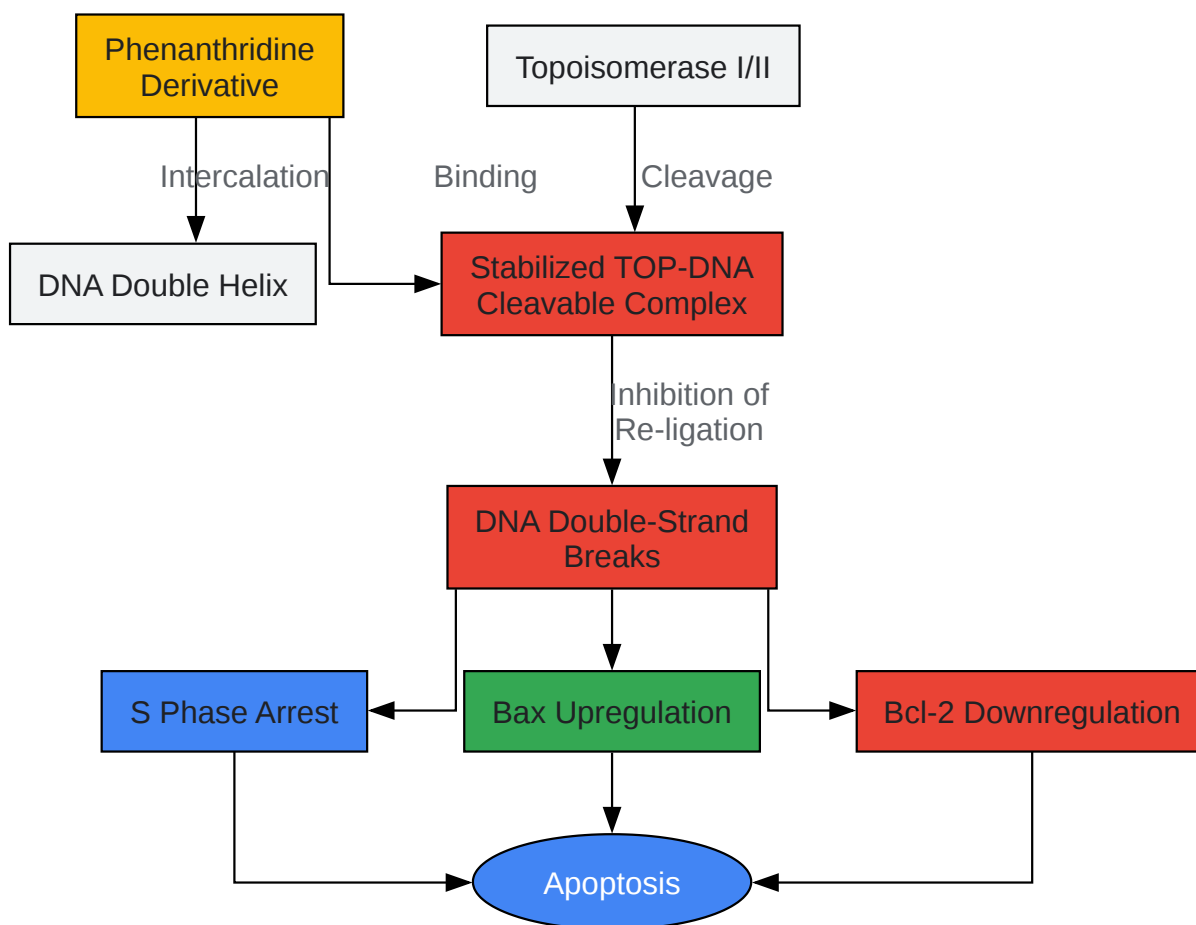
Phenanthridine Derivative

Topoisomerase I/II

Intercalation

Binding

Cleavage

DNA Double Helix

Stabilized TOP-DNA Cleavable Complex

Inhibition of Re-ligation

DNA Double-Strand Breaks

S Phase Arrest

Bax Upregulation

Bcl-2 Downregulation

Apoptosis